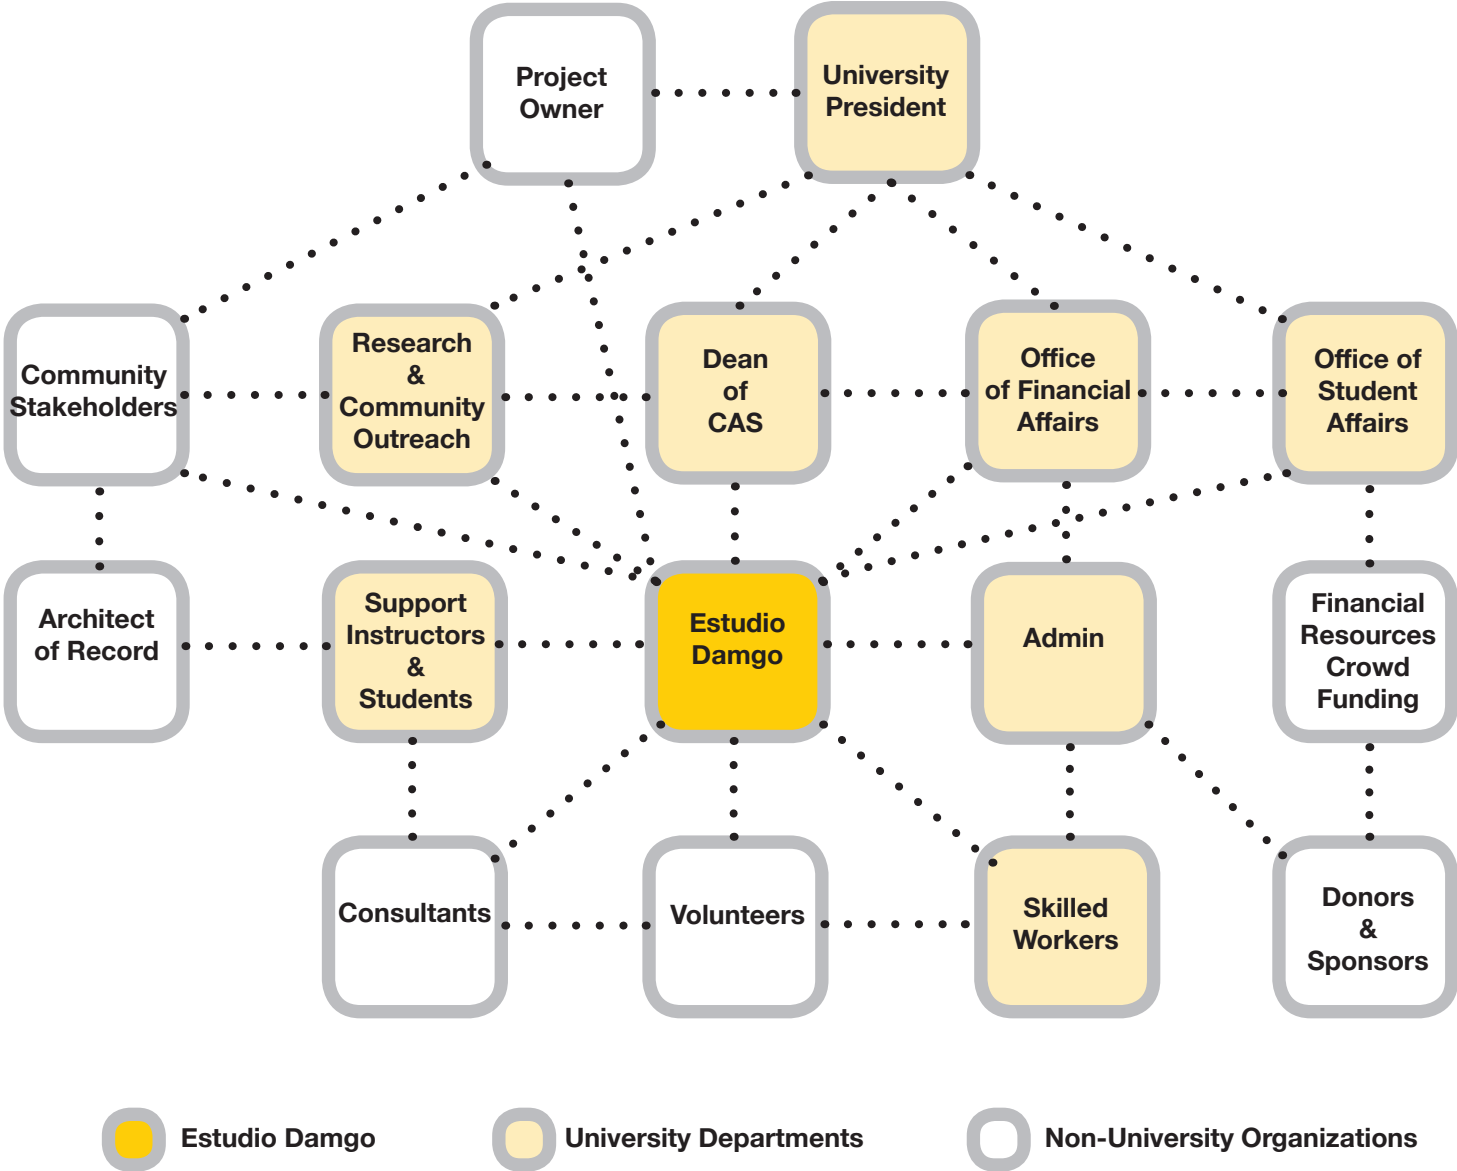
Project Owner

University President

Community Stakeholders

Research & Community Outreach

Dean of CAS

Office of Financial Affairs

Office of Student Affairs

Architect of Record

Support Instructors & Students

Estudio Damgo

Admin

Financial Resources Crowd Funding

Consultants

Volunteers

Skilled Workers

Donors & Sponsors

Estudio Damgo

University Departments

Non-University Organizations